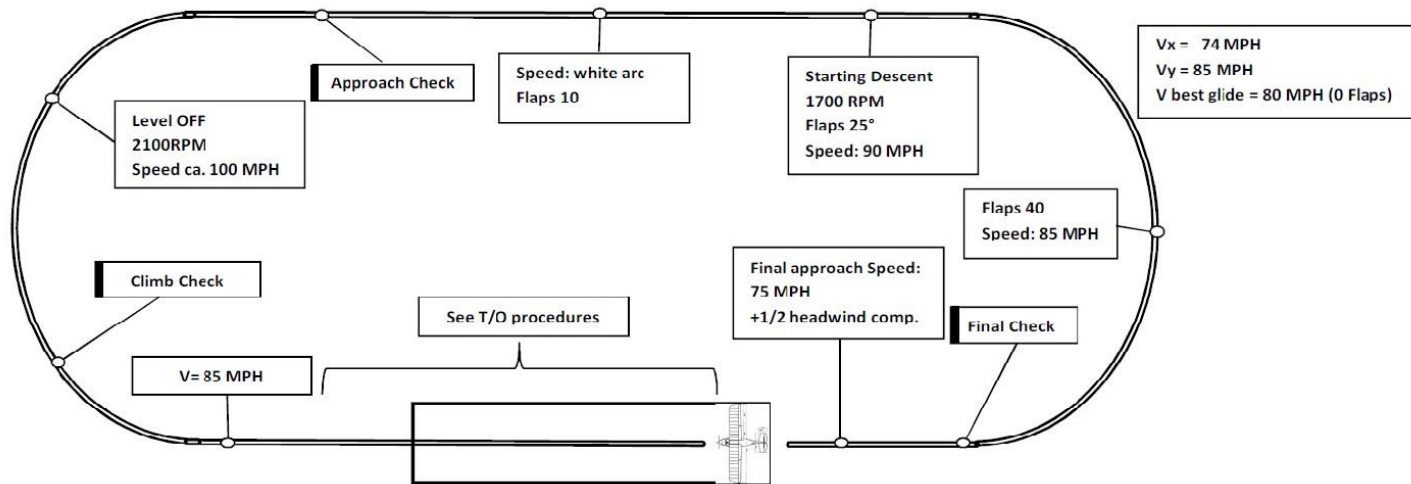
Approach Check

Speed: white arc
Flaps 10

Starting Descent
1700 RPM
Flaps 25°
Speed: 90 MPH

Vx = 74 MPH
Vy = 85 MPH
V best glide = 80 MPH (0 Flaps)

Level OFF
2100RPM
Speed ca. 100 MPH

Flaps 40
Speed: 85 MPH

Climb Check

Final approach Speed:
75 MPH
+1/2 headwind comp.

See T/O procedures

Final Check

V= 85 MPH